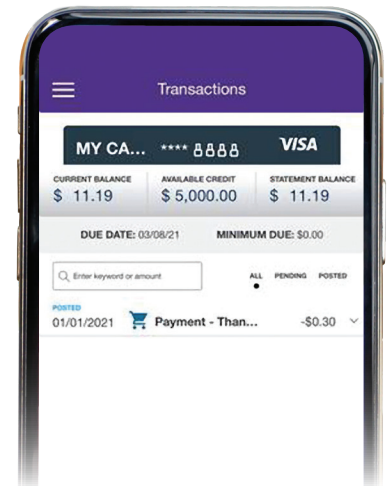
Transactions

MY CA... **** 8888 VISA

CURRENT BALANCE
$ 11.19

AVAILABLE CREDIT
$ 5,000.00

STATEMENT BALANCE
$ 11.19

DUE DATE: 03/08/21 MINIMUM DUE: $0.00

Enter keyword or amount

ALL PENDING POSTED

POSTED
01/01/2021 Payment - Than... -$0.30